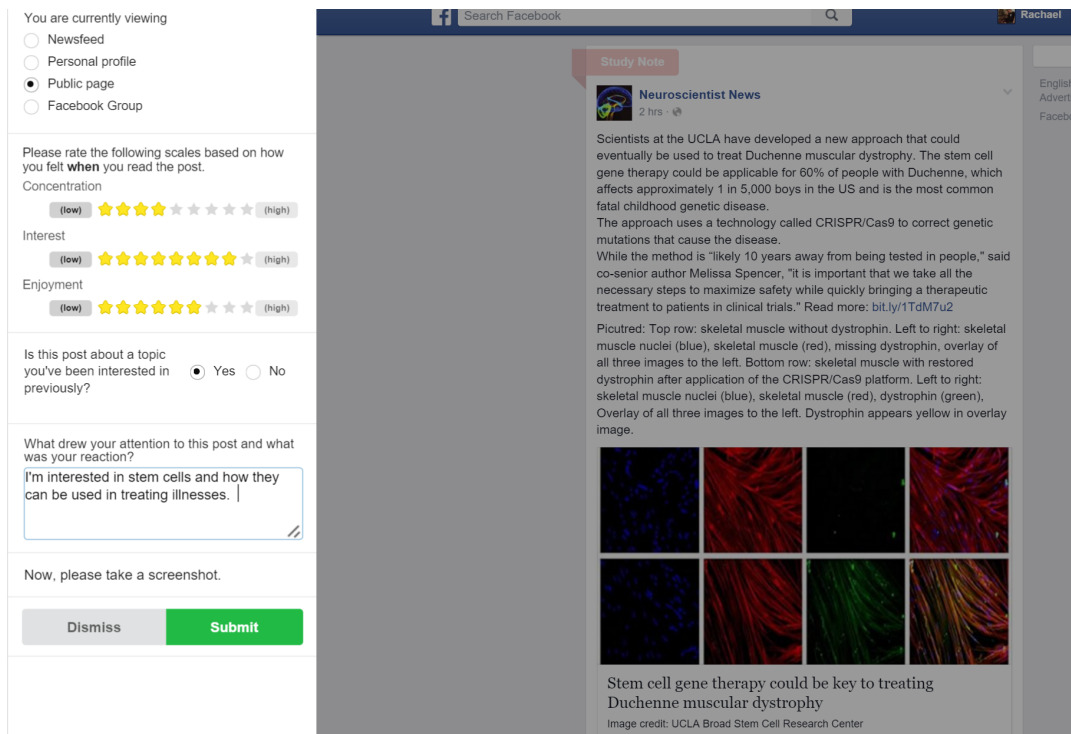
You are currently viewing
Newsfeed
Personal profile
Public page
Facebook Group

Please rate the following scales based on how you felt **when** you read the post.
Concentration
(low) (high)
Interest
(low) (high)
Enjoyment
(low) (high)

Is this post about a topic you've been interested in previously?
Yes No

What drew your attention to this post and what was your reaction?
I'm interested in stem cells and how they can be used in treating illnesses.

Now, please take a screenshot.

Dismiss Submit

Search Facebook

Rachael

Study Note

Neuroscientist News
2 hrs ·

Scientists at the UCLA have developed a new approach that could eventually be used to treat Duchenne muscular dystrophy. The stem cell gene therapy could be applicable for 60% of people with Duchenne, which affects approximately 1 in 5,000 boys in the US and is the most common fatal childhood genetic disease.
The approach uses a technology called CRISPR/Cas9 to correct genetic mutations that cause the disease.
While the method is "likely 10 years away from being tested in people," said co-senior author Melissa Spencer, "it is important that we take all the necessary steps to maximize safety while quickly bringing a therapeutic treatment to patients in clinical trials." Read more: bit.ly/1TdM7u2

Picutred: Top row: skeletal muscle without dystrophin. Left to right: skeletal muscle nuclei (blue), skeletal muscle (red), missing dystrophin, overlay of all three images to the left. Bottom row: skeletal muscle with restored dystrophin after application of the CRISPR/Cas9 platform. Left to right: skeletal muscle nuclei (blue), skeletal muscle (red), dystrophin (green), Overlay of all three images to the left. Dystrophin appears yellow in overlay image.

Stem cell gene therapy could be key to treating Duchenne muscular dystrophy
Image credit: UCLA Broad Stem Cell Research Center

Englis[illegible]
Advert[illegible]
Faceb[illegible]